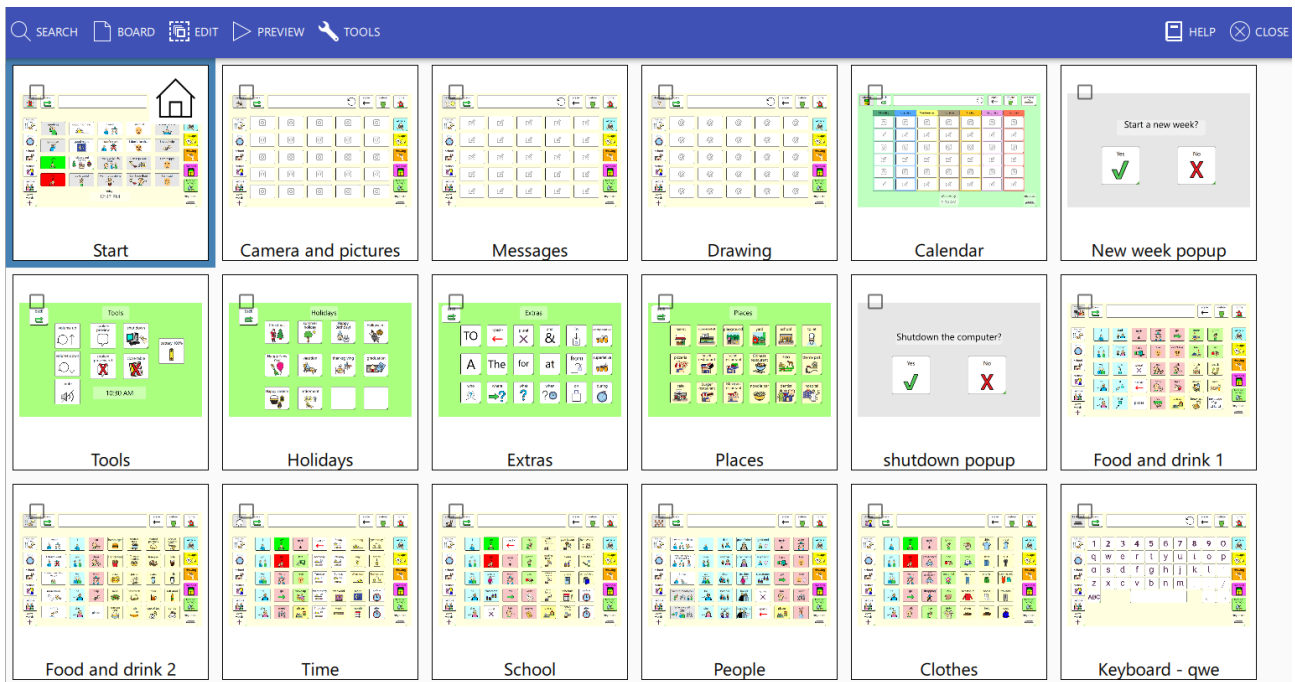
SEARCH BOARD EDIT PREVIEW TOOLS HELP CLOSE

Start

Camera and pictures

Messages

Drawing

Calendar

Start a new week?

Yes

No

New week popup

Tools

10:50 AM

Tools

Holidays

Holidays

Extras

TO

A

The

for

at

&

Extras

Places

Places

Shutdown the computer?

Yes

No

shutdown popup

Food and drink 1

Food and drink 2

Time

School

People

Clothes

q w e r t y u i o p

a s d f g h j k l

z x c v b n m

Keyboard - qwe